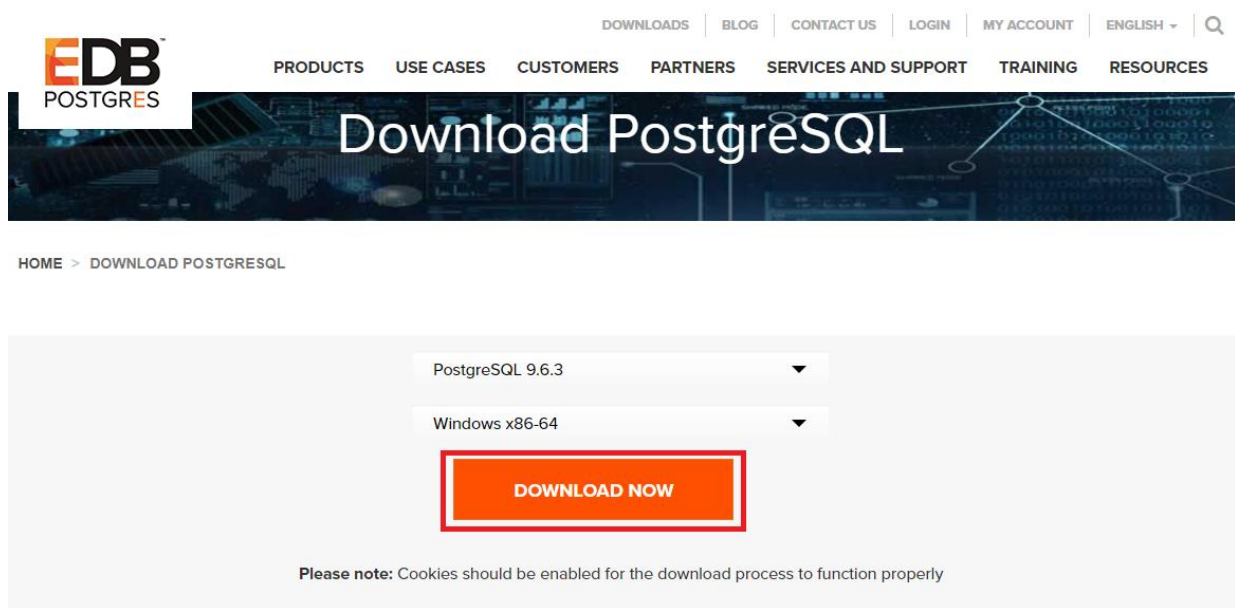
DOWNLOADS | BLOG | CONTACT US | LOGIN | MY ACCOUNT | ENGLISH

EDB POSTGRES

PRODUCTS USE CASES CUSTOMERS PARTNERS SERVICES AND SUPPORT TRAINING RESOURCES

Download PostgreSQL

HOME > DOWNLOAD POSTGRESQL

PostgreSQL 9.6.3

Windows x86-64

DOWNLOAD NOW

**Please note:** Cookies should be enabled for the download process to function properly